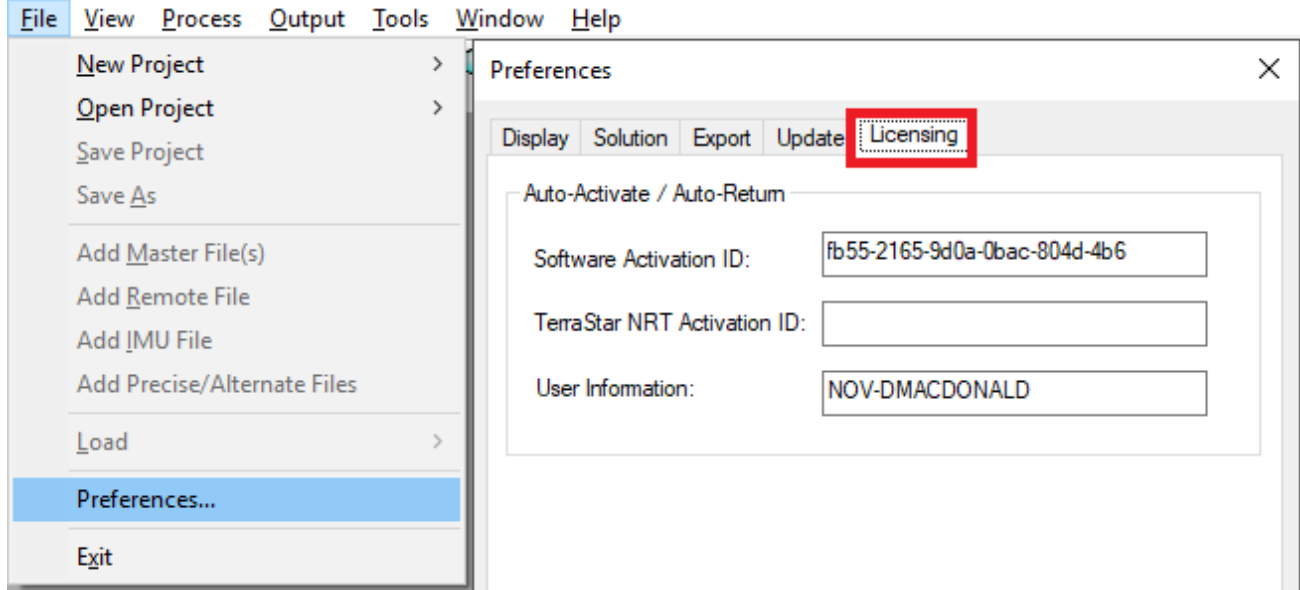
File View Process Output Tools Window Help

New Project >
Open Project >
Save Project
Save As
Add Master File(s)
Add Remote File
Add IMU File
Add Precise/Alternate Files
Load >
Preferences...
Exit

Preferences ×

Display Solution Export Update Licensing

Auto-Activate / Auto-Return

Software Activation ID: fb55-2165-9d0a-0bac-804d-4b6

TerraStar NRT Activation ID:

User Information: NOV-DMACDONALD